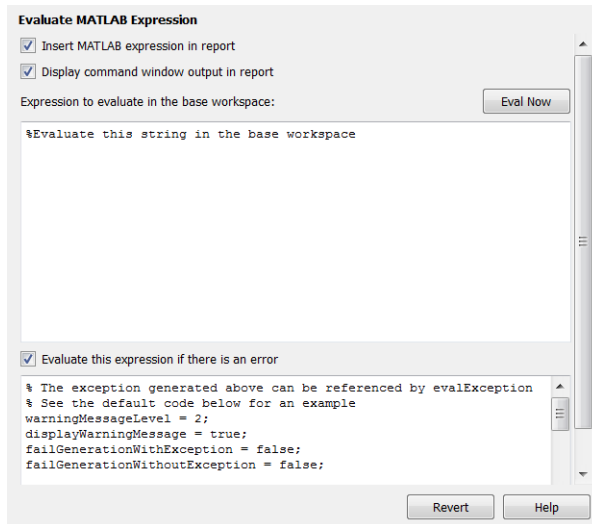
Evaluate MATLAB Expression

Insert MATLAB expression in report

Display command window output in report

Expression to evaluate in the base workspace:

Eval Now

%Evaluate this string in the base workspace

Evaluate this expression if there is an error

% The exception generated above can be referenced by evalException
% See the default code below for an example
warningMessageLevel = 2;
displayWarningMessage = true;
failGenerationWithException = false;
failGenerationWithoutException = false;

Revert

Help